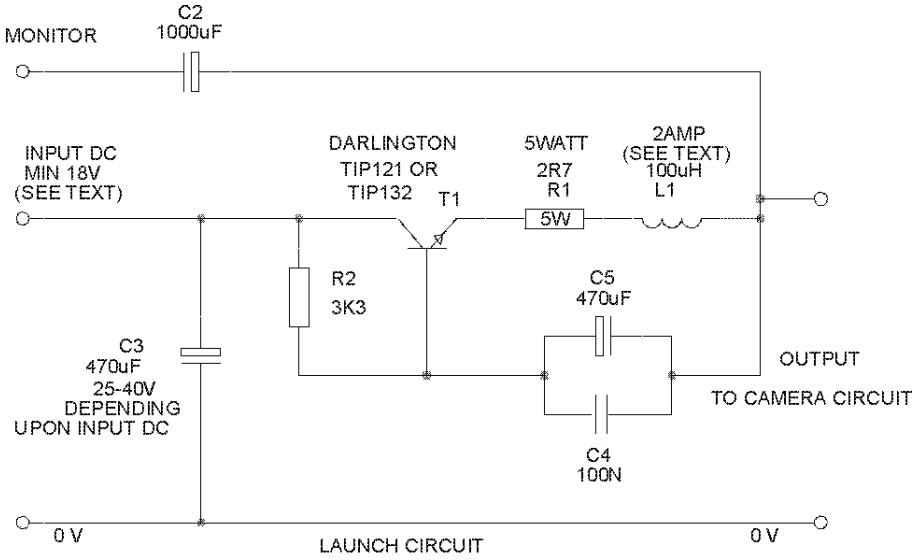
MONITOR

C2
1000uF

INPUT DC
MIN 18V
(SEE TEXT)

DARLINGTON
TIP121 OR
TIP132

T1

5WATT
2R7
R1

5W

2AMP
(SEE TEXT)
100uH
L1

R2
3K3

C5
470uF

C3
470uF
25-40V
DEPENDING
UPON INPUT DC

OUTPUT
TO CAMERA CIRCUIT

C4
100N

0 V

0 V

LAUNCH CIRCUIT